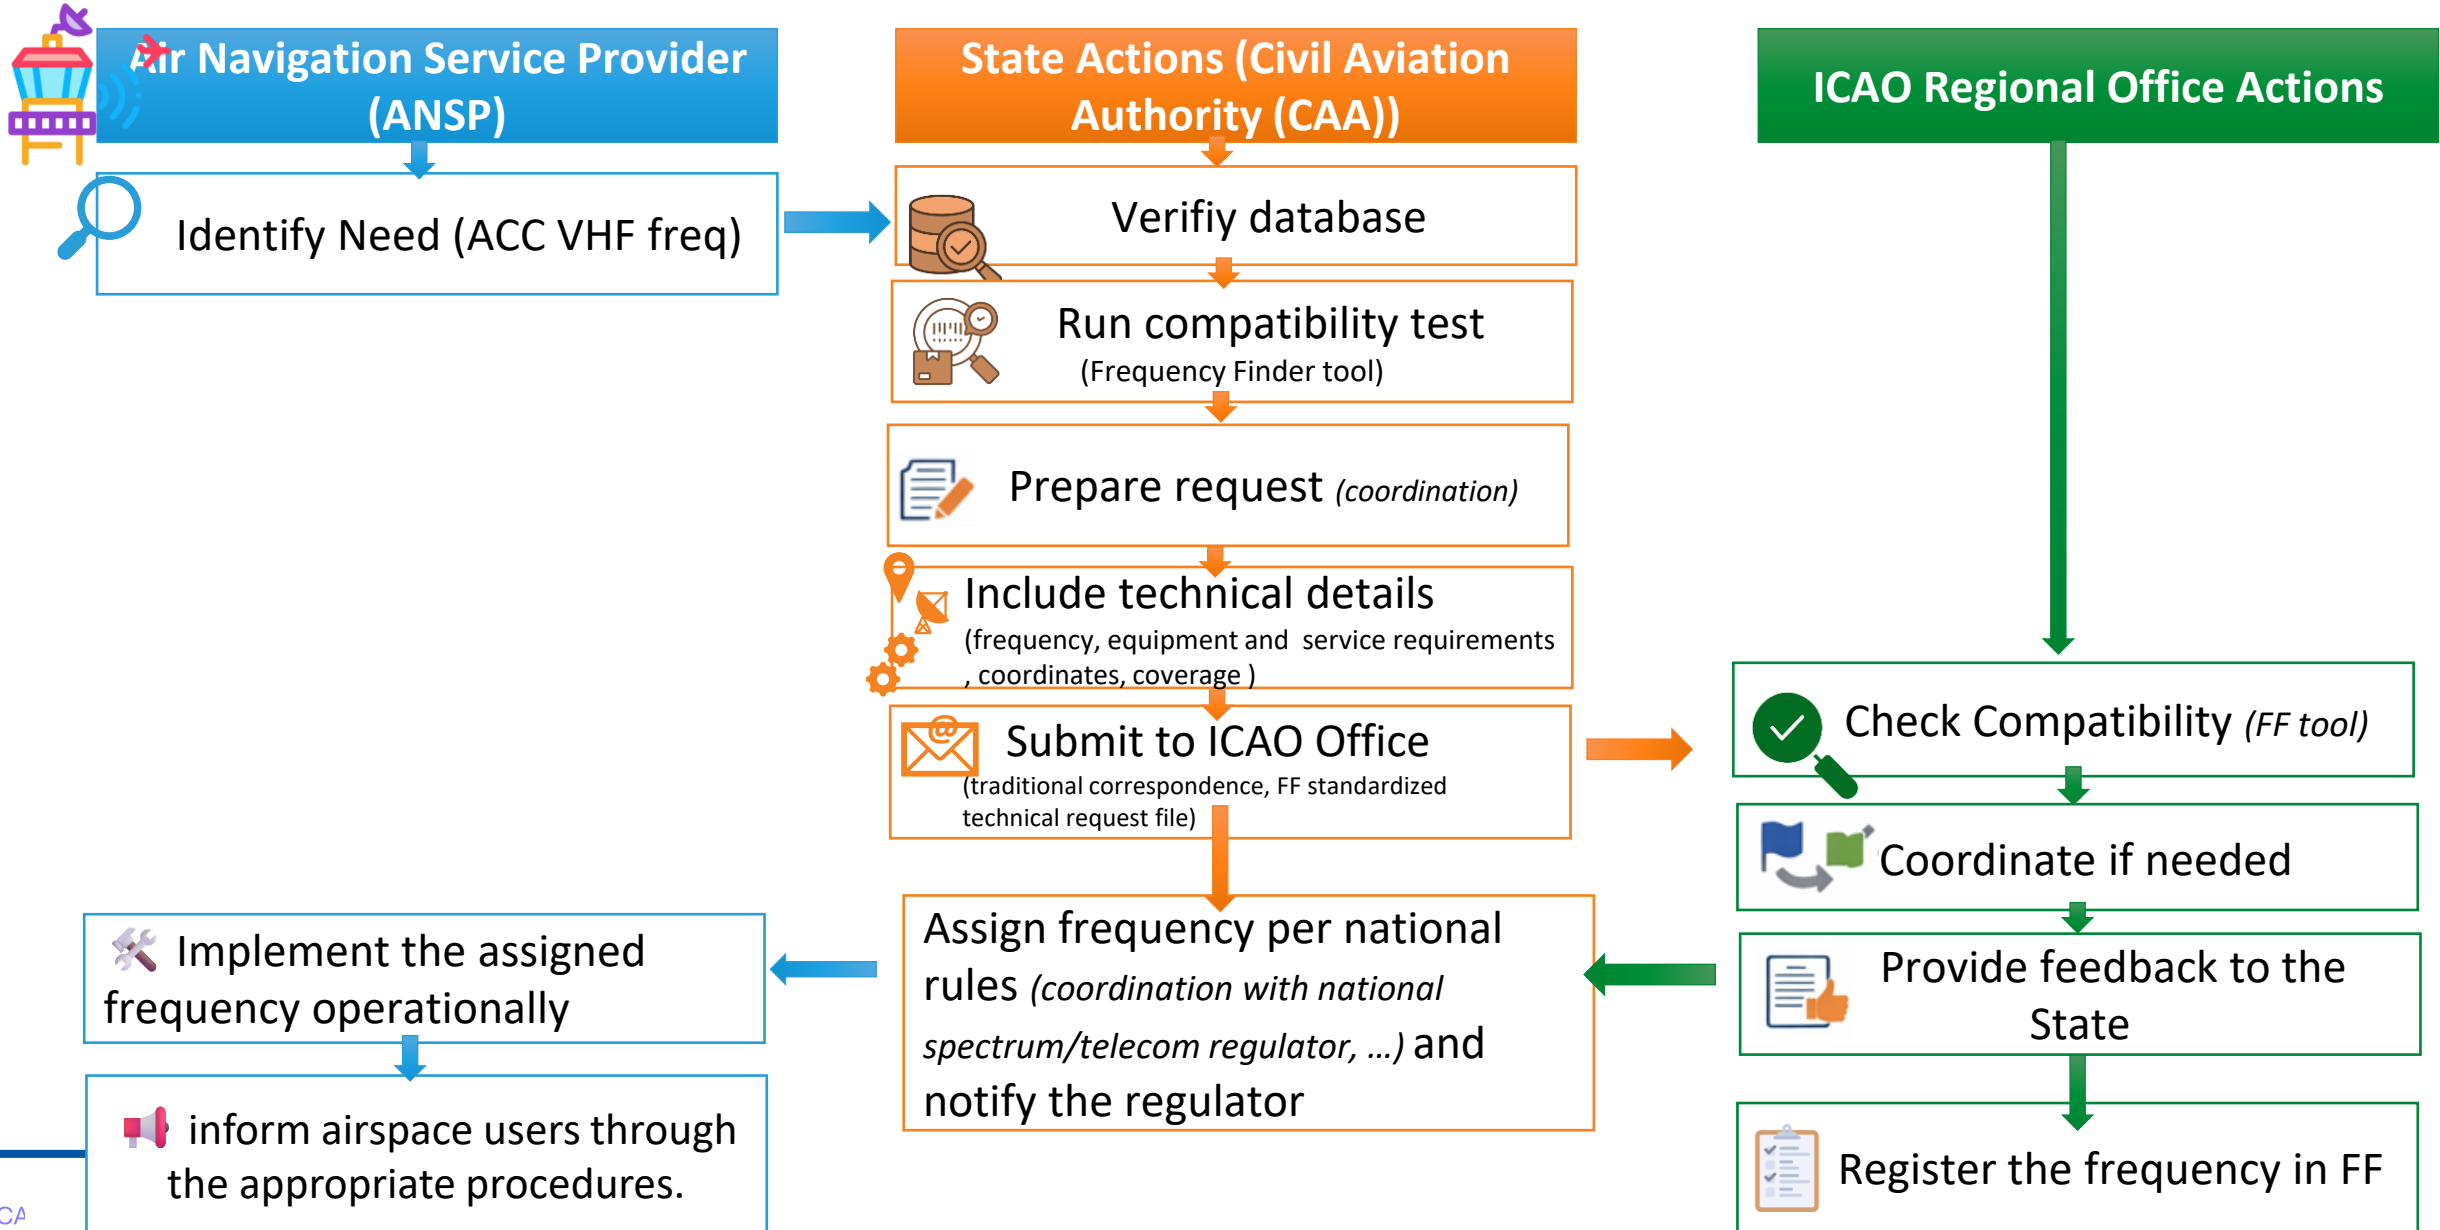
Air Navigation Service Provider (ANSP)

State Actions (Civil Aviation Authority (CAA))

ICAO Regional Office Actions

Identify Need (ACC VHF freq)

Verifiy database

Run compatibility test (Frequency Finder tool)

Prepare request (coordination)

Include technical details (frequency, equipment and service requirements , coordinates, coverage )

Submit to ICAO Office (traditional correspondence, FF standardized technical request file)

Check Compatibility (FF tool)

Coordinate if needed

Provide feedback to the State

Register the frequency in FF

Assign frequency per national rules (coordination with national spectrum/telecom regulator, …) and notify the regulator

Implement the assigned frequency operationally

inform airspace users through the appropriate procedures.

CA